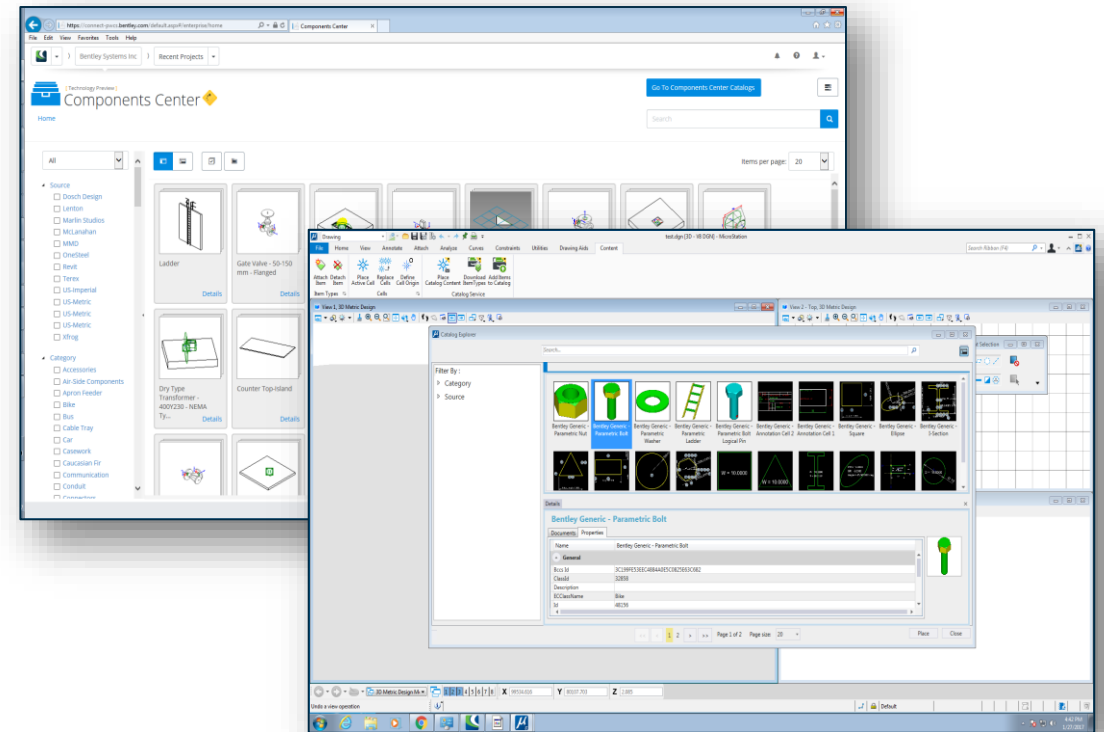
https://connect-pwcs.bentley.com/default.aspx#/enterprise/home
Components Center

File Edit View Favorites Tools Help

Bentley Systems Inc
Recent Projects

[Technology Preview]
Components Center

Go To Components Center Catalogs

Home

Search

All

Items per page: 20

Source
Dosch Design
Lenton
Marlin Studios
McLanahan
MMD
OneSteel
Revit
Terex
US-Imperial
US-Metric
US-Metric
US-Metric
Xfrog

Category
Accessories
Air-Side Components
Apron Feeder
Bike
Bus
Cable Tray
Car
Casework
Caucasian Fir
Communication
Conduit
Connectors

Ladder
Details
Gate Valve - 50-150 mm - Flanged
Details
Dry Type Transformer - 400V230 - NEMA Ty...
Details
Counter Top-Island

Drawing
test.dgn [3D - V8 DGN] - MicroStation
File Home View Annotate Attach Analyze Curves Constraints Utilities Drawing Aids Content
Search Ribbon (F4)
Attach Item
Detach Item
Item Types
Place Active Cell
Replace Cells
Define Cell Origin
Cells
Place Catalog Content
Download ItemTypes
Add Items to Catalog
Catalog Service

View 1, 3D Metric Design
View 2 - Top, 3D Metric Design

Catalog Explorer
Search...
Filter By :
Category
Source

Bentley Generic - Parametric Nut
Bentley Generic - Parametric Bolt
Bentley Generic - Parametric Washer
Bentley Generic - Parametric Ladder
Bentley Generic - Parametric Bolt Logical Pin
Bentley Generic - Annotation Cell 2
Bentley Generic - Annotation Cell 1
Bentley Generic - Square
Bentley Generic - Ellipse
Bentley Generic - I-Section

Details
Bentley Generic - Parametric Bolt
Documents Properties
| Name | Bentley Generic - Parametric Bolt |
|---|---|
| General | |
| Bccs Id | 3C199F553EC4894A0E5C0825E63C082 |
| ClassId | 32858 |
| Description | |
| ECClassName | Bike |
| Id | 48159 |

1 2
Page 1 of 2 Page size: 20
Place Close

3D Metric Design M
X
Y
Z
Undo a view operation
Default